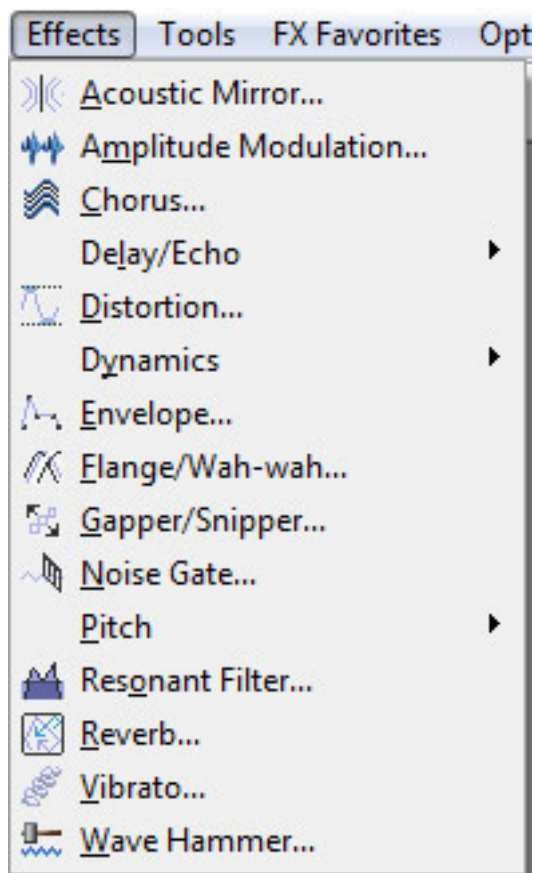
Effects Tools FX Favorites Opt

Acoustic Mirror...
Amplitude Modulation...
Chorus...
Delay/Echo
Distortion...
Dynamics
Envelope...
Flange/Wah-wah...
Gapper/Snipper...
Noise Gate...
Pitch
Resonant Filter...
Reverb...
Vibrato...
Wave Hammer...